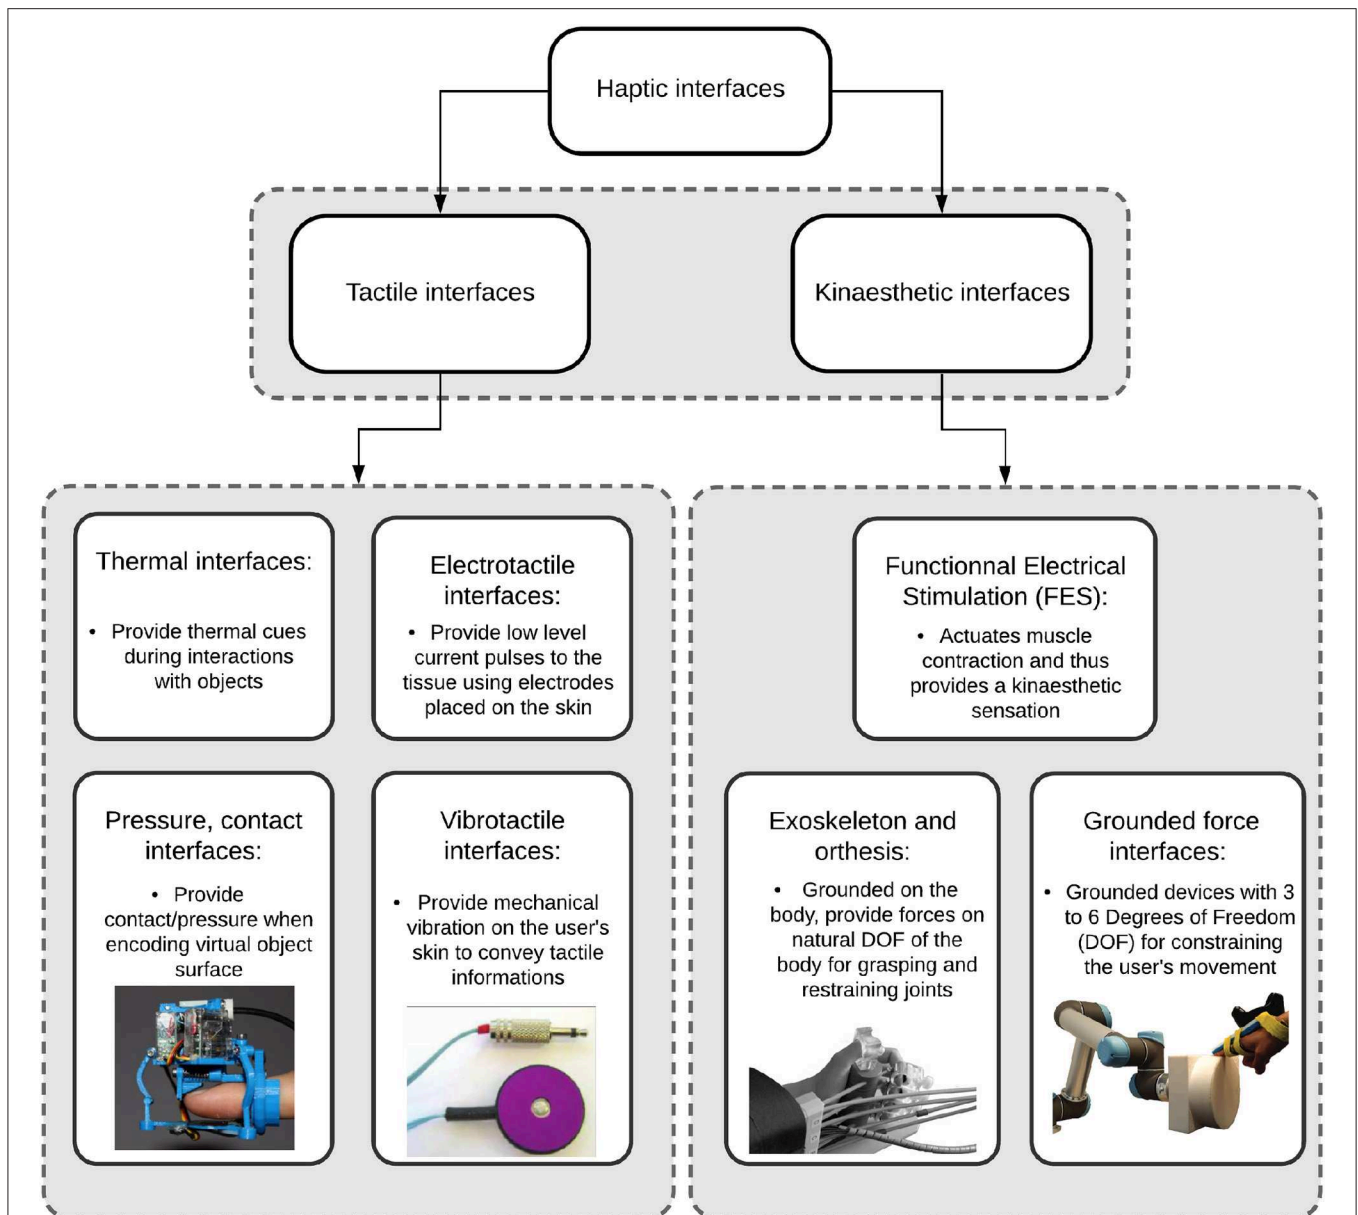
Haptic interfaces

Tactile interfaces

Kinaesthetic interfaces

Thermal interfaces:

• Provide thermal cues during interactions with objects

Electrotactile interfaces:

• Provide low level current pulses to the tissue using electrodes placed on the skin

Functionnal Electrical Stimulation (FES):

• Actuates muscle contraction and thus provides a kinaesthetic sensation

Pressure, contact interfaces:

• Provide contact/pressure when encoding virtual object surface

Vibrotactile interfaces:

• Provide mechanical vibration on the user's skin to convey tactile informations

Exoskeleton and orthesis:

• Grounded on the body, provide forces on natural DOF of the body for grasping and restraining joints

Grounded force interfaces:

• Grounded devices with 3 to 6 Degrees of Freedom (DOF) for constraining the user's movement